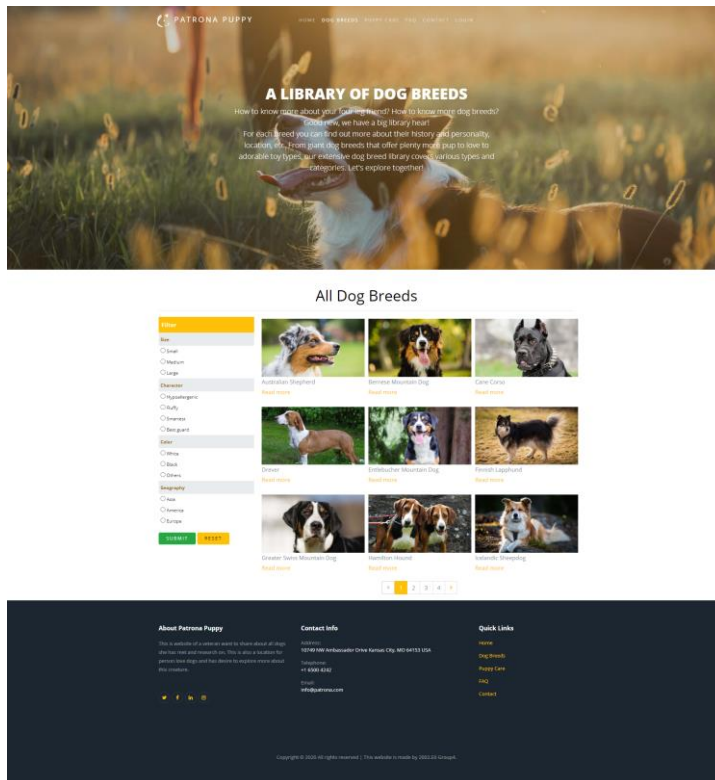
PATRONA PUPPY

HOME DOG BREEDS PUPPY CARE FAQ CONTACT LOGIN

A LIBRARY OF DOG BREEDS

How to know more about your furry friend? How to know more dog breeds? Good new, we have a big library hear!
For each breed you can find out more about their history and personality, location, etc. From giant dog breeds that offer plenty more pup to love to adorable toy types, our extensive dog breed library covers various types and categories. Let's explore together!

All Dog Breeds

Filter

Size
Small
Medium
Large

Character
Hypoallergenic
Fluffy
Smartest
Best guard

Color
White
Black
Others

Geography
Asia
America
Europe

SUBMIT RESET

Australian Shepherd
Read more

Bernese Mountain Dog
Read more

Cane Corso
Read more

Drever
Read more

Entlebucher Mountain Dog
Read more

Finnish Lapphund
Read more

Greater Swiss Mountain Dog
Read more

Hamilton Hound
Read more

Icelandic Sheepdog
Read more

« 1 2 3 4 »

About Patrona Puppy

This is website of a veteran want to share about all dogs she has met and research on. This is also a location for person love dogs and has desire to explore more about this creature.

Contact Info

Address:
10749 NW Ambassador Drive Kansas City, MO 64153 USA

Telephone:
+1 4900 4262

Email:
info@patrona.com

Quick Links

Home
Dog Breeds
Puppy Care
FAQ
Contact

Copyright © 2020 All rights reserved | This website is made by 2002-DI Group6.